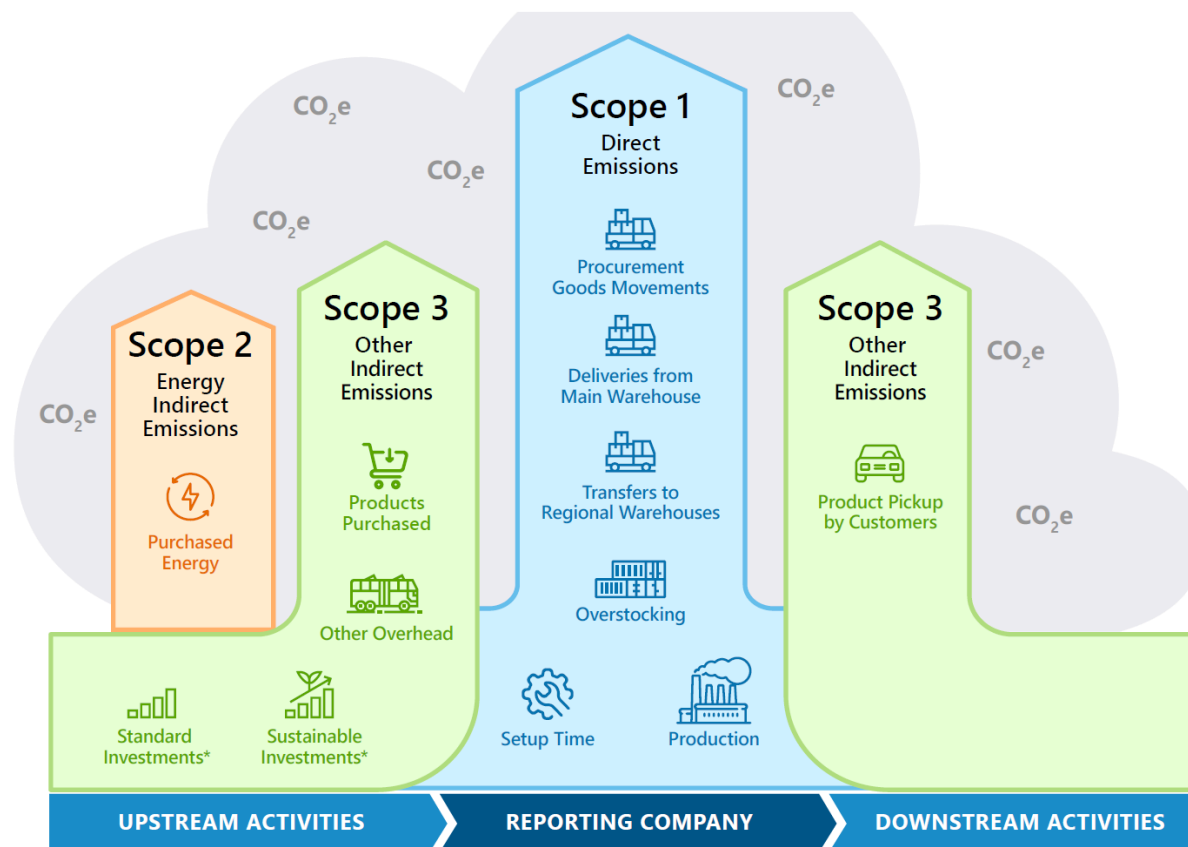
$CO_2e$

$CO_2e$

$CO_2e$

$CO_2e$

$CO_2e$

$CO_2e$

$CO_2e$

Scope 2
Energy Indirect Emissions

Purchased Energy

Scope 3
Other Indirect Emissions

Products Purchased

Other Overhead

Standard Investments*

Sustainable Investments*

Scope 1
Direct Emissions

Procurement Goods Movements

Deliveries from Main Warehouse

Transfers to Regional Warehouses

Overstocking

Setup Time

Production

Scope 3
Other Indirect Emissions

Product Pickup by Customers

UPSTREAM ACTIVITIES

REPORTING COMPANY

DOWNSTREAM ACTIVITIES